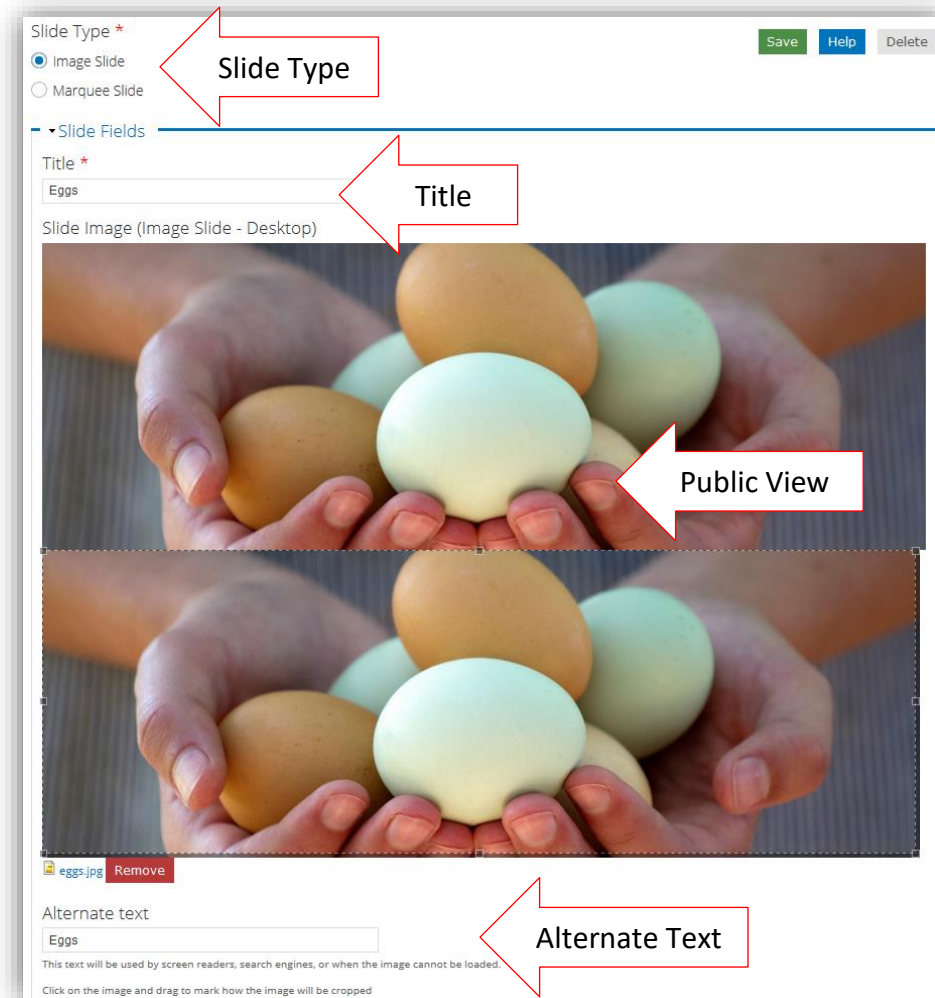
Slide Type *
Image Slide
Marquee Slide

Slide Type

Save Help Delete

Slide Fields

Title *
Eggs

Title

Slide Image (Image Slide - Desktop)

Public View

eggs.jpg Remove

Alternate text
Eggs

Alternate Text

This text will be used by screen readers, search engines, or when the image cannot be loaded.

Click on the image and drag to mark how the image will be cropped